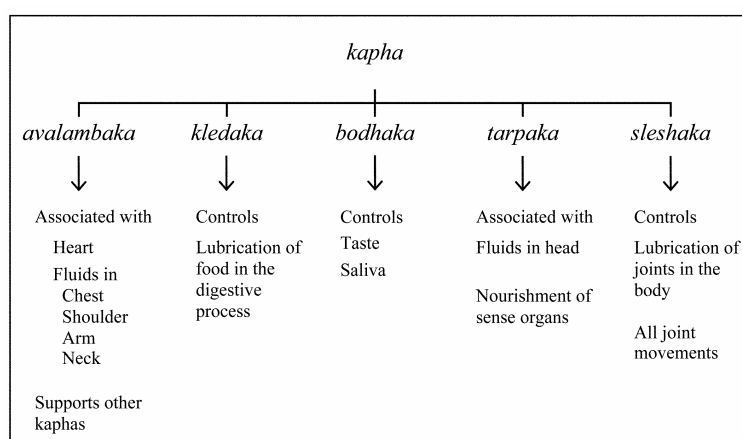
kapha

avalambaka

Associated with

Heart

Fluids in
Chest
Shoulder
Arm
Neck

Supports other kaphas

kledaka

Controls

Lubrication of food in the digestive process

bodhaka

Controls
Taste
Saliva

tarpaka

Associated with

Fluids in head

Nourishment of sense organs

sleshaka

Controls

Lubrication of joints in the body

All joint movements